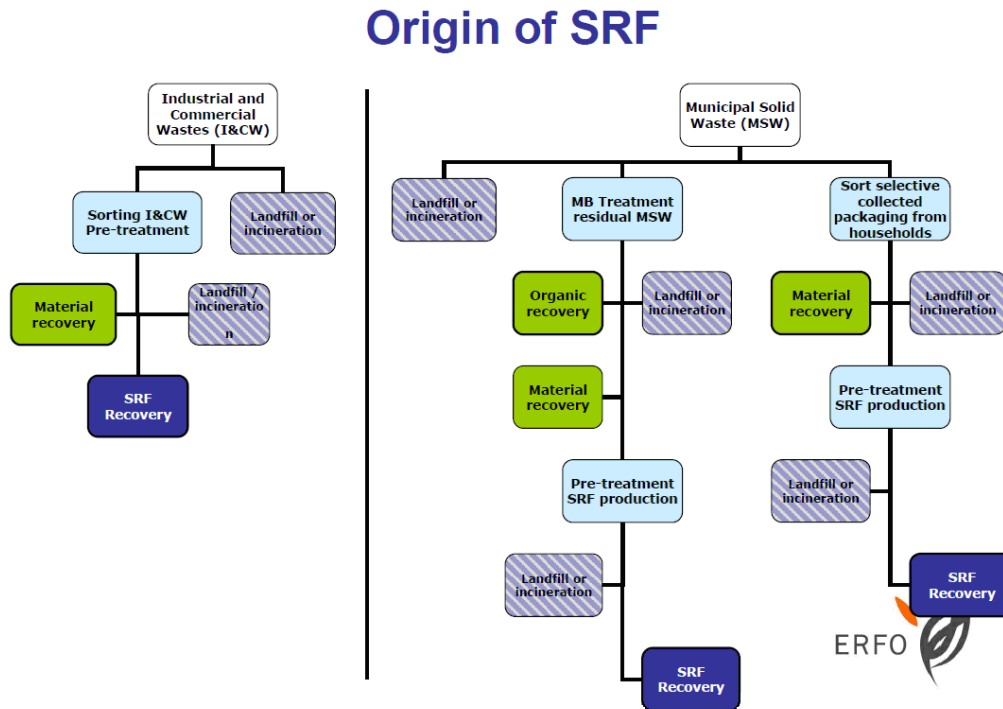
Origin of SRF

Industrial and Commercial Wastes (I&CW)

Sorting I&CW Pre-treatment

Landfill or incineration

Material recovery

Landfill / incineratio n

SRF Recovery

Municipal Solid Waste (MSW)

Landfill or incineration

MB Treatment residual MSW

Sort selective collected packaging from households

Organic recovery

Landfill or incineration

Material recovery

Landfill or incineration

Material recovery

Pre-treatment SRF production

Pre-treatment SRF production

Landfill or incineration

Landfill or incineration

SRF Recovery

SRF Recovery

ERFO